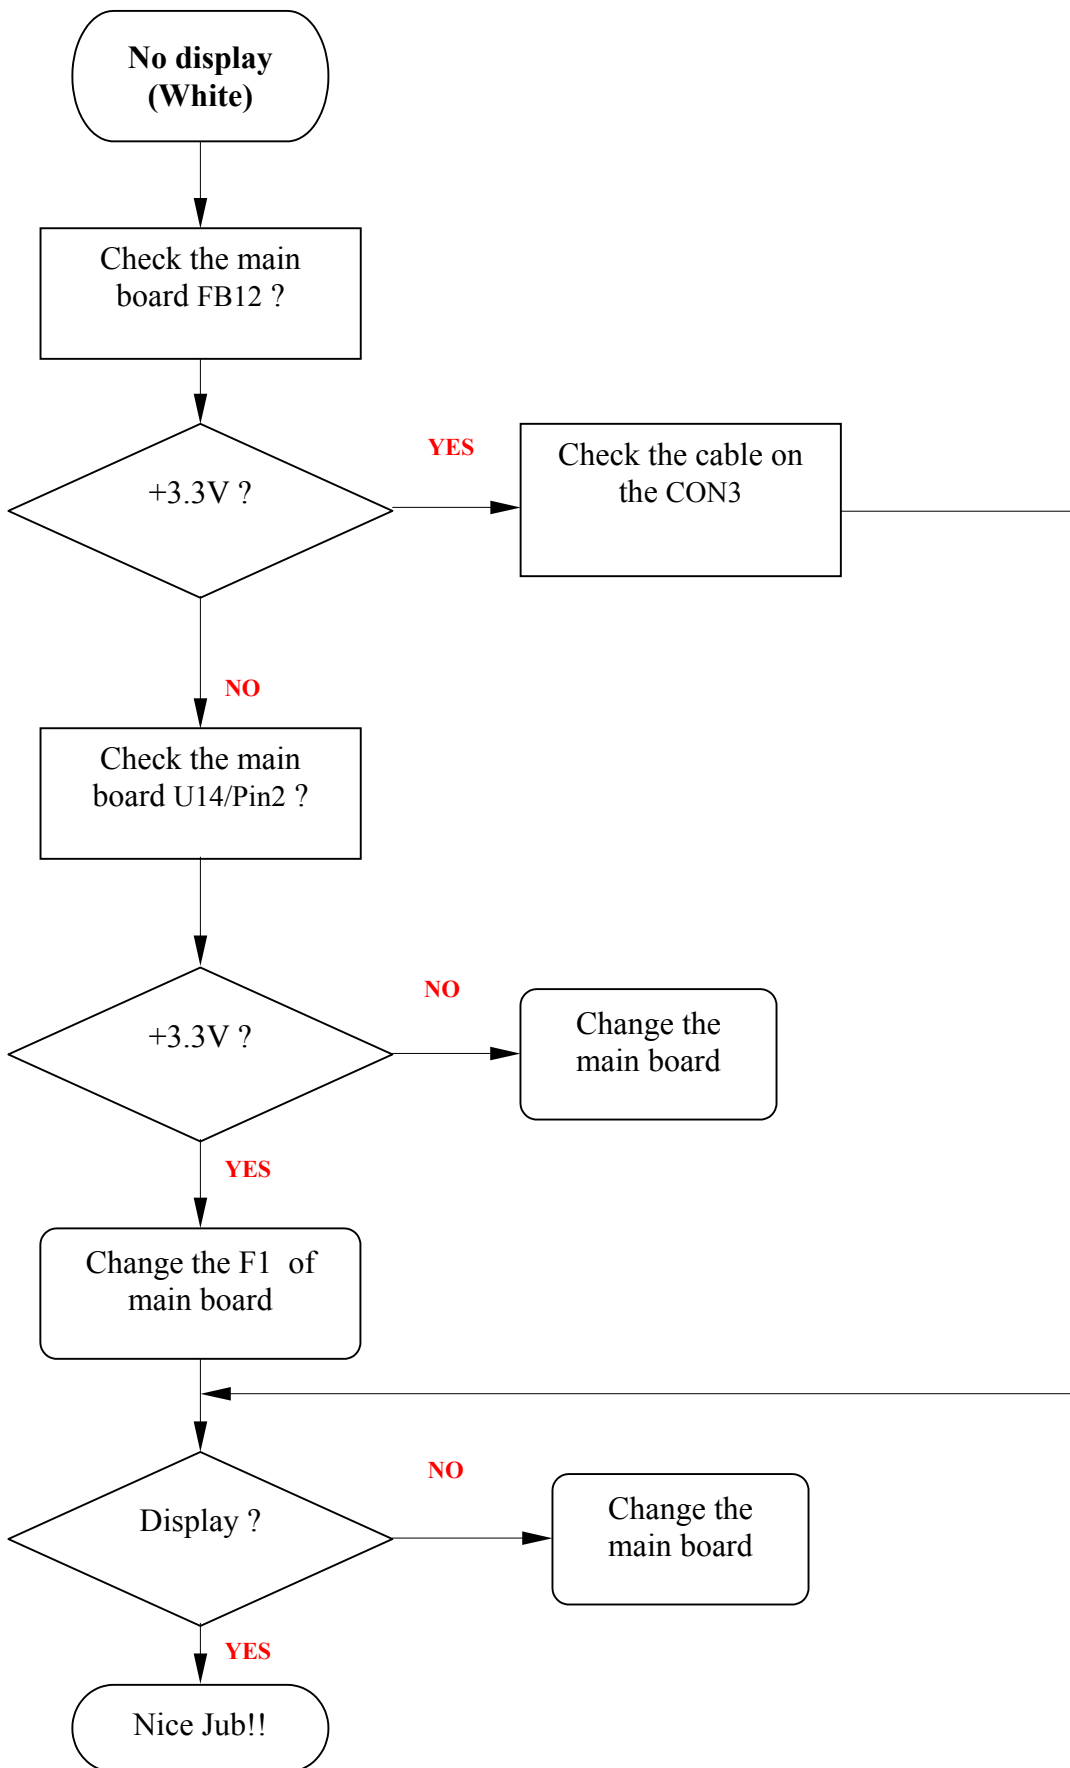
No display (White)

Check the main board FB12 ?

+3.3V ?

YES

Check the cable on the CON3

NO

Check the main board U14/Pin2 ?

+3.3V ?

NO

Change the main board

YES

Change the F1 of main board

Display ?

NO

Change the main board

YES

Nice Jub!!